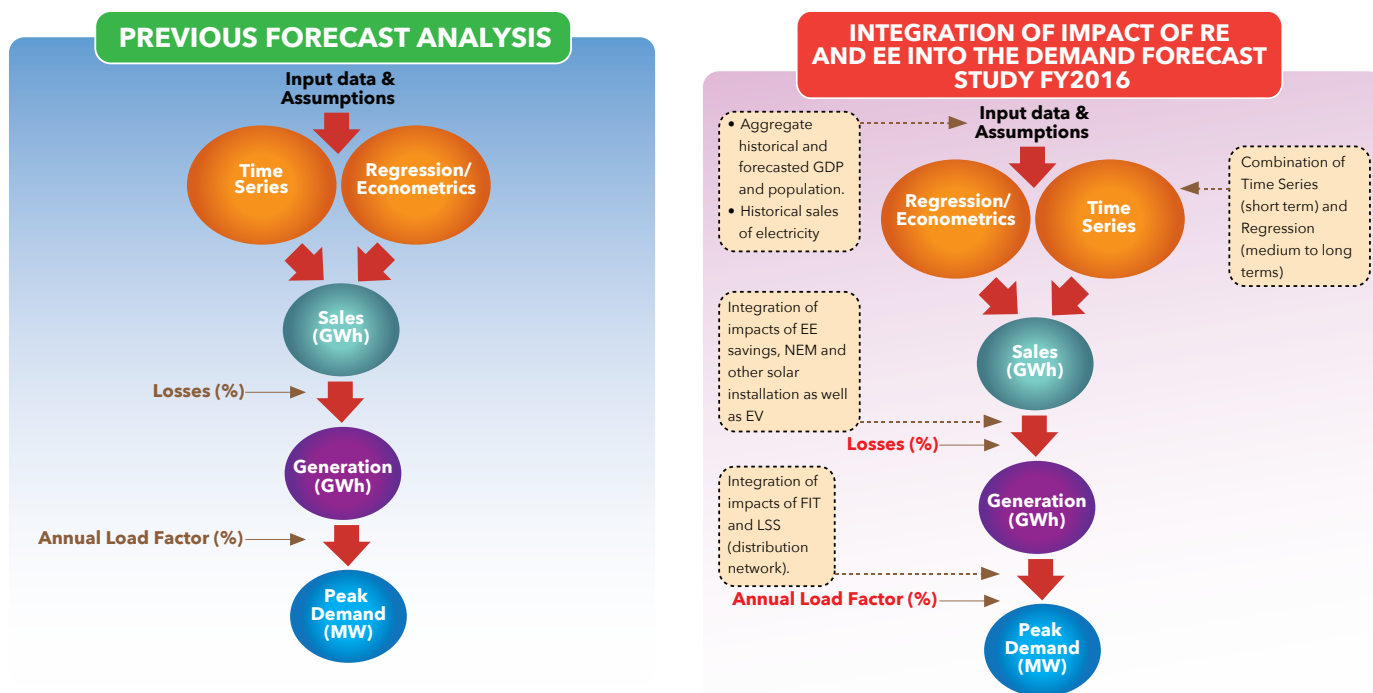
PREVIOUS FORECAST ANALYSIS

Input data & Assumptions

Time Series

Regression/ Econometrics

Sales (GWh)

Losses (%)

Generation (GWh)

Annual Load Factor (%)

Peak Demand (MW)

INTEGRATION OF IMPACT OF RE AND EE INTO THE DEMAND FORECAST STUDY FY2016

• Aggregate historical and forecasted GDP and population.
• Historical sales of electricity

Input data & Assumptions

Combination of Time Series (short term) and Regression (medium to long terms)

Regression/ Econometrics

Time Series

Integration of impacts of EE savings, NEM and other solar installation as well as EV

Sales (GWh)

Losses (%)

Integration of impacts of FIT and LSS (distribution network).

Generation (GWh)

Annual Load Factor (%)

Peak Demand (MW)